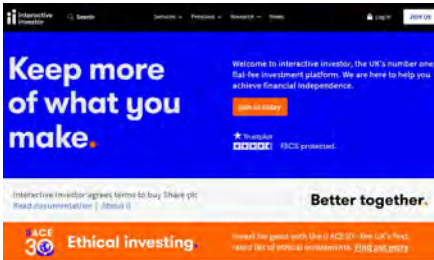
interactive investor Search Services Pensions Research News Log in JOIN US

Keep more of what you make.

Welcome to interactive investor, the UK's number one flat-fee investment platform. We are here to help you achieve financial independence.

Join us today

Trustpilot

FSCS protected.

interactive investor agrees terms to buy Share plc
Read documentation | About ii

Better together.

ACE 30 Ethical investing.

Invest for good with the ii ACE 30 - the UK's first, rated list of ethical investments. Find out more